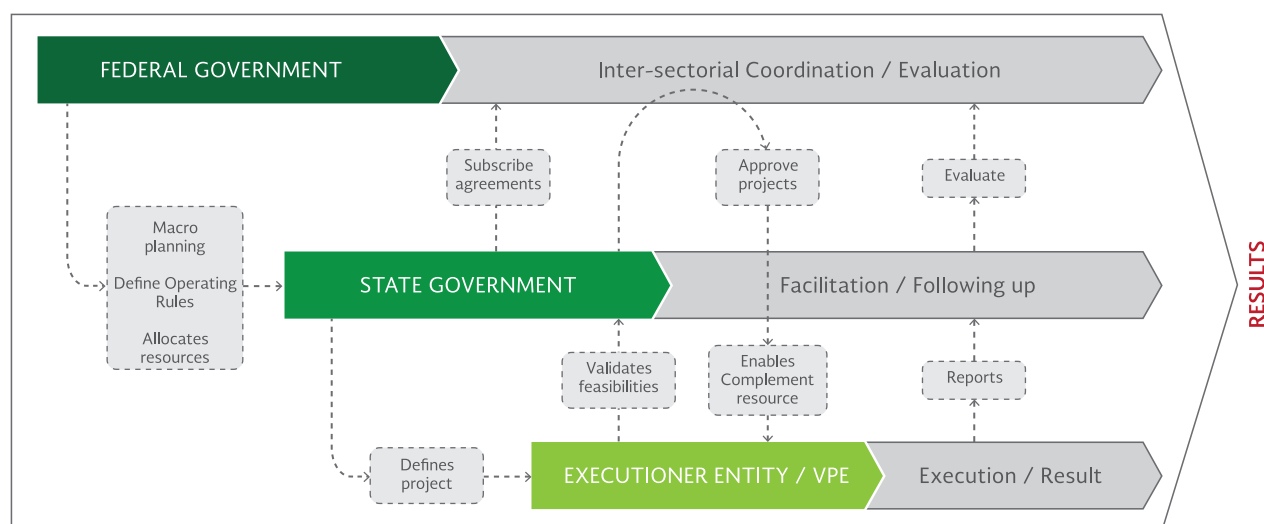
FEDERAL GOVERNMENT

Inter-sectorial Coordination / Evaluation

Subscribe agreements

Approve projects

Evaluate

Macro planning

Define Operating Rules

Allocates resources

STATE GOVERNMENT

Facilitation / Following up

Validates feasibilities

Enables Complement resource

Reports

Defines project

EXECUTIONER ENTITY / VPE

Execution / Result

RESULTS